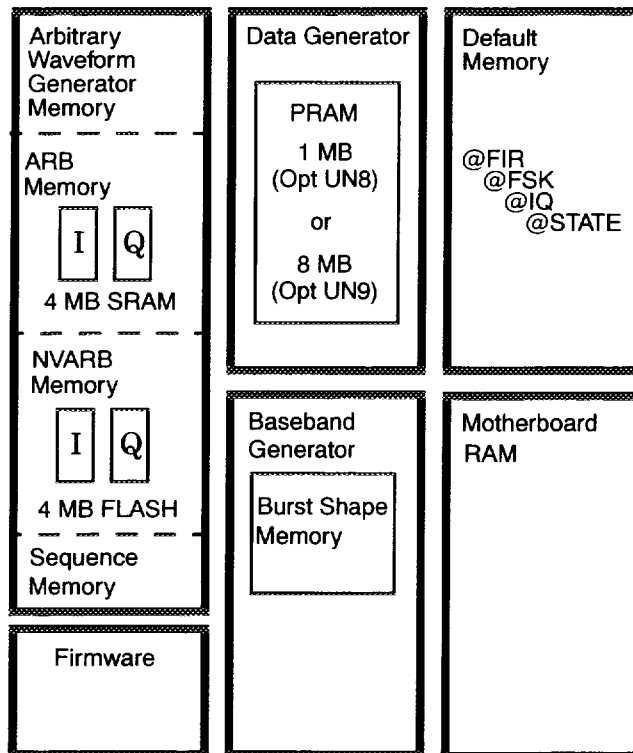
Arbitrary Waveform Generator Memory

ARB Memory

I Q

4 MB SRAM

NVARB Memory

I Q

4 MB FLASH

Sequence Memory

Firmware

Data Generator

PRAM

1 MB (Opt UN8)

or

8 MB (Opt UN9)

Baseband Generator

Burst Shape Memory

Default Memory

@FIR
@FSK
@IQ
@STATE

Motherboard RAM